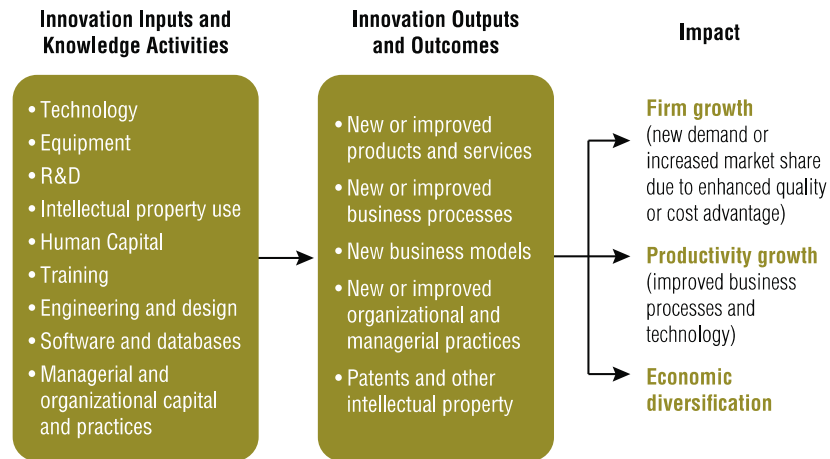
Innovation Inputs and Knowledge Activities

• Technology
• Equipment
• R&D
• Intellectual property use
• Human Capital
• Training
• Engineering and design
• Software and databases
• Managerial and organizational capital and practices

Innovation Outputs and Outcomes

• New or improved products and services
• New or improved business processes
• New business models
• New or improved organizational and managerial practices
• Patents and other intellectual property

Impact

Firm growth
(new demand or increased market share due to enhanced quality or cost advantage)

Productivity growth
(improved business processes and technology)

Economic diversification